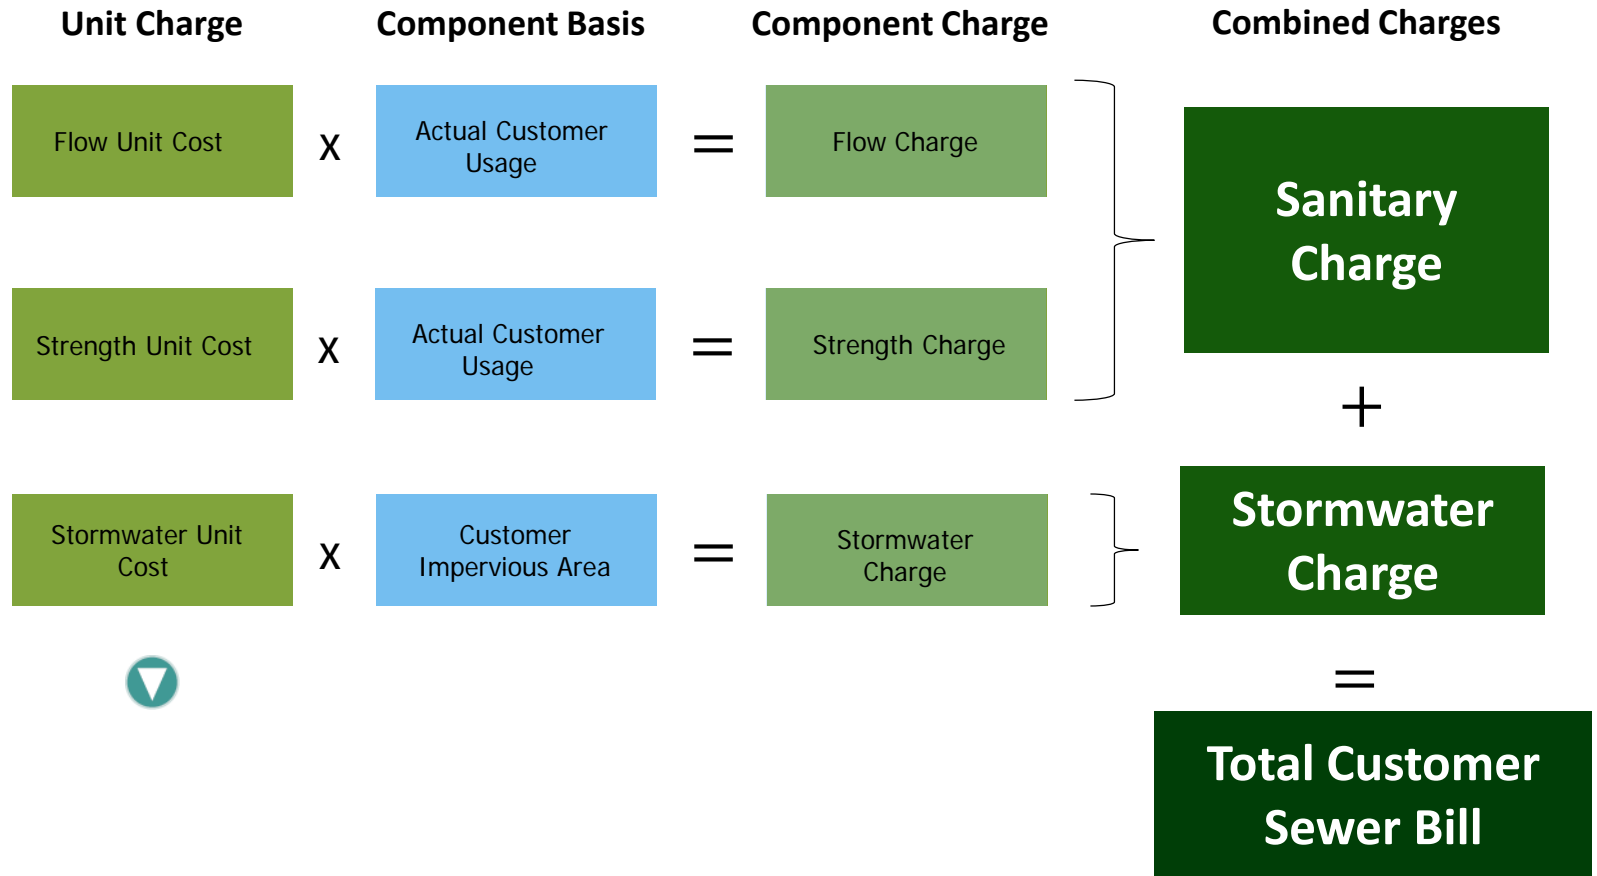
Unit Charge

Component Basis

Component Charge

Combined Charges

Flow Unit Cost X Actual Customer Usage = Flow Charge

Strength Unit Cost X Actual Customer Usage = Strength Charge

Sanitary Charge

+

Stormwater Unit Cost X Customer Impervious Area = Stormwater Charge

Stormwater Charge

=

Total Customer Sewer Bill